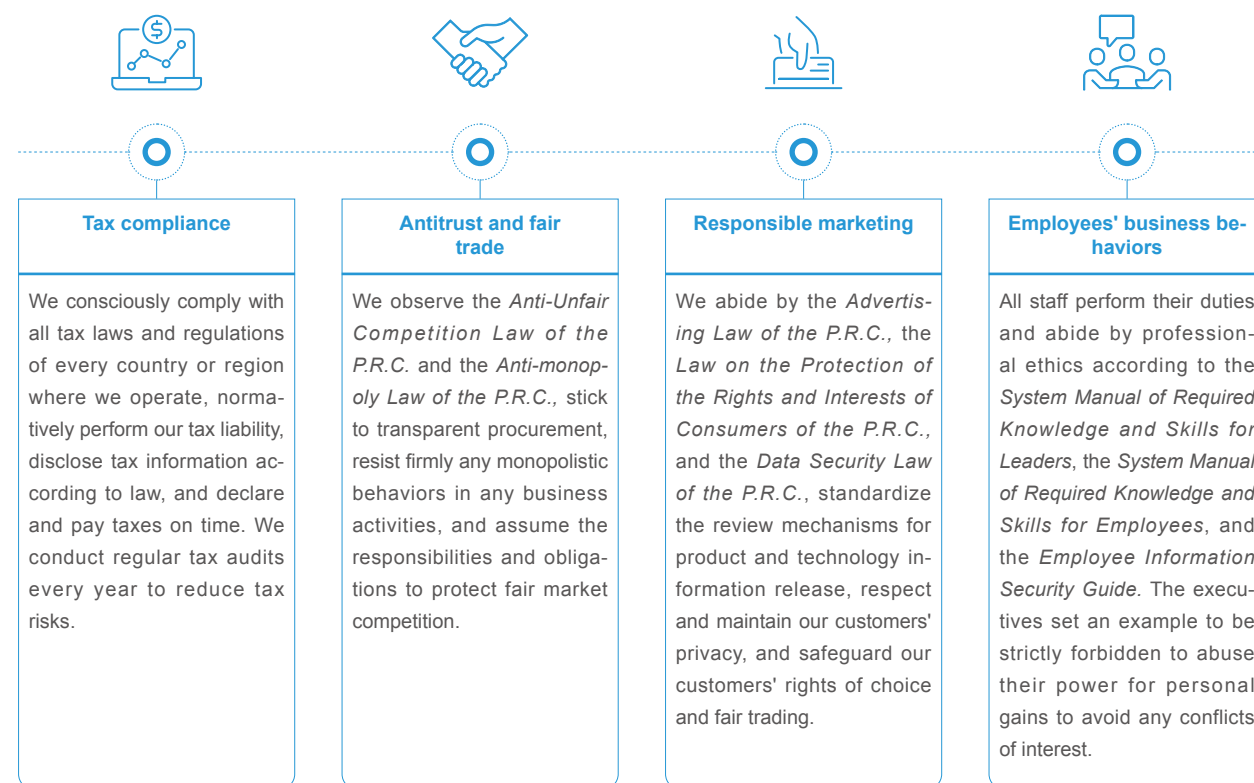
Tax compliance

We consciously comply with all tax laws and regulations of every country or region where we operate, normatively perform our tax liability, disclose tax information according to law, and declare and pay taxes on time. We conduct regular tax audits every year to reduce tax risks.

Antitrust and fair trade

We observe the Anti-Unfair Competition Law of the P.R.C. and the Anti-monopoly Law of the P.R.C., stick to transparent procurement, resist firmly any monopolistic behaviors in any business activities, and assume the responsibilities and obligations to protect fair market competition.

Responsible marketing

We abide by the Advertising Law of the P.R.C., the Law on the Protection of the Rights and Interests of Consumers of the P.R.C., and the Data Security Law of the P.R.C., standardize the review mechanisms for product and technology information release, respect and maintain our customers' privacy, and safeguard our customers' rights of choice and fair trading.

Employees' business behaviors

All staff perform their duties and abide by professional ethics according to the System Manual of Required Knowledge and Skills for Leaders, the System Manual of Required Knowledge and Skills for Employees, and the Employee Information Security Guide. The executives set an example to be strictly forbidden to abuse their power for personal gains to avoid any conflicts of interest.